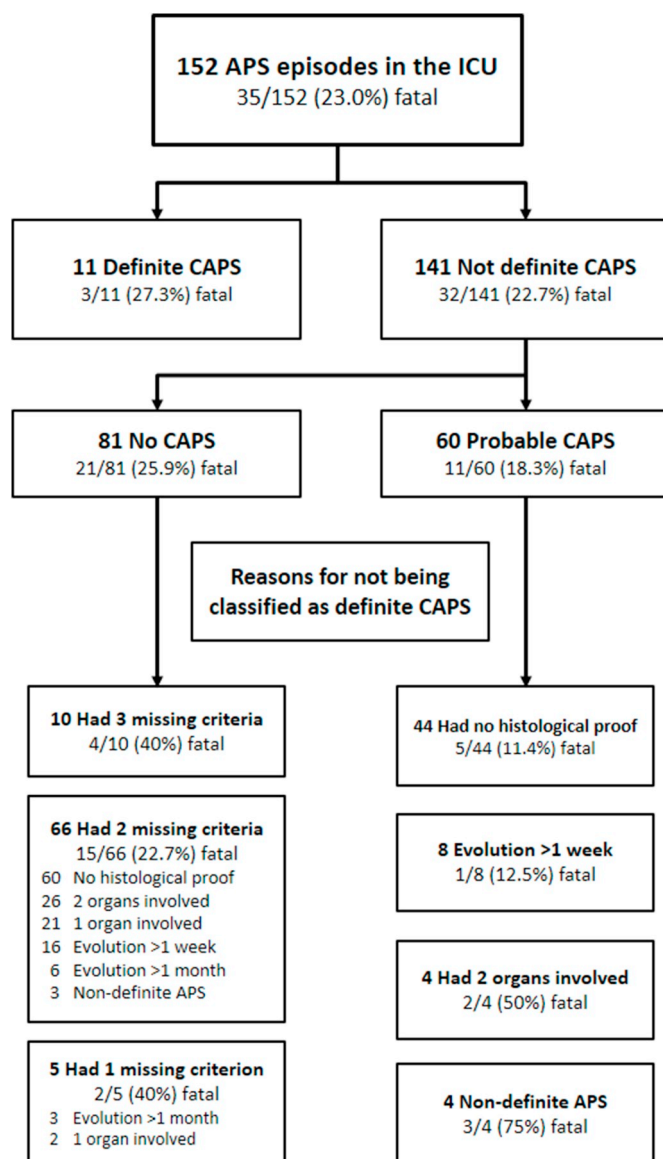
**152 APS episodes in the ICU**
35/152 (23.0%) fatal

**11 Definite CAPS**
3/11 (27.3%) fatal

**141 Not definite CAPS**
32/141 (22.7%) fatal

**81 No CAPS**
21/81 (25.9%) fatal

**60 Probable CAPS**
11/60 (18.3%) fatal

**Reasons for not being classified as definite CAPS**

**10 Had 3 missing criteria**
4/10 (40%) fatal

**66 Had 2 missing criteria**
15/66 (22.7%) fatal
60 No histological proof
26 2 organs involved
21 1 organ involved
16 Evolution >1 week
6 Evolution >1 month
3 Non-definite APS

**5 Had 1 missing criterion**
2/5 (40%) fatal
3 Evolution >1 month
2 1 organ involved

**44 Had no histological proof**
5/44 (11.4%) fatal

**8 Evolution >1 week**
1/8 (12.5%) fatal

**4 Had 2 organs involved**
2/4 (50%) fatal

**4 Non-definite APS**
3/4 (75%) fatal